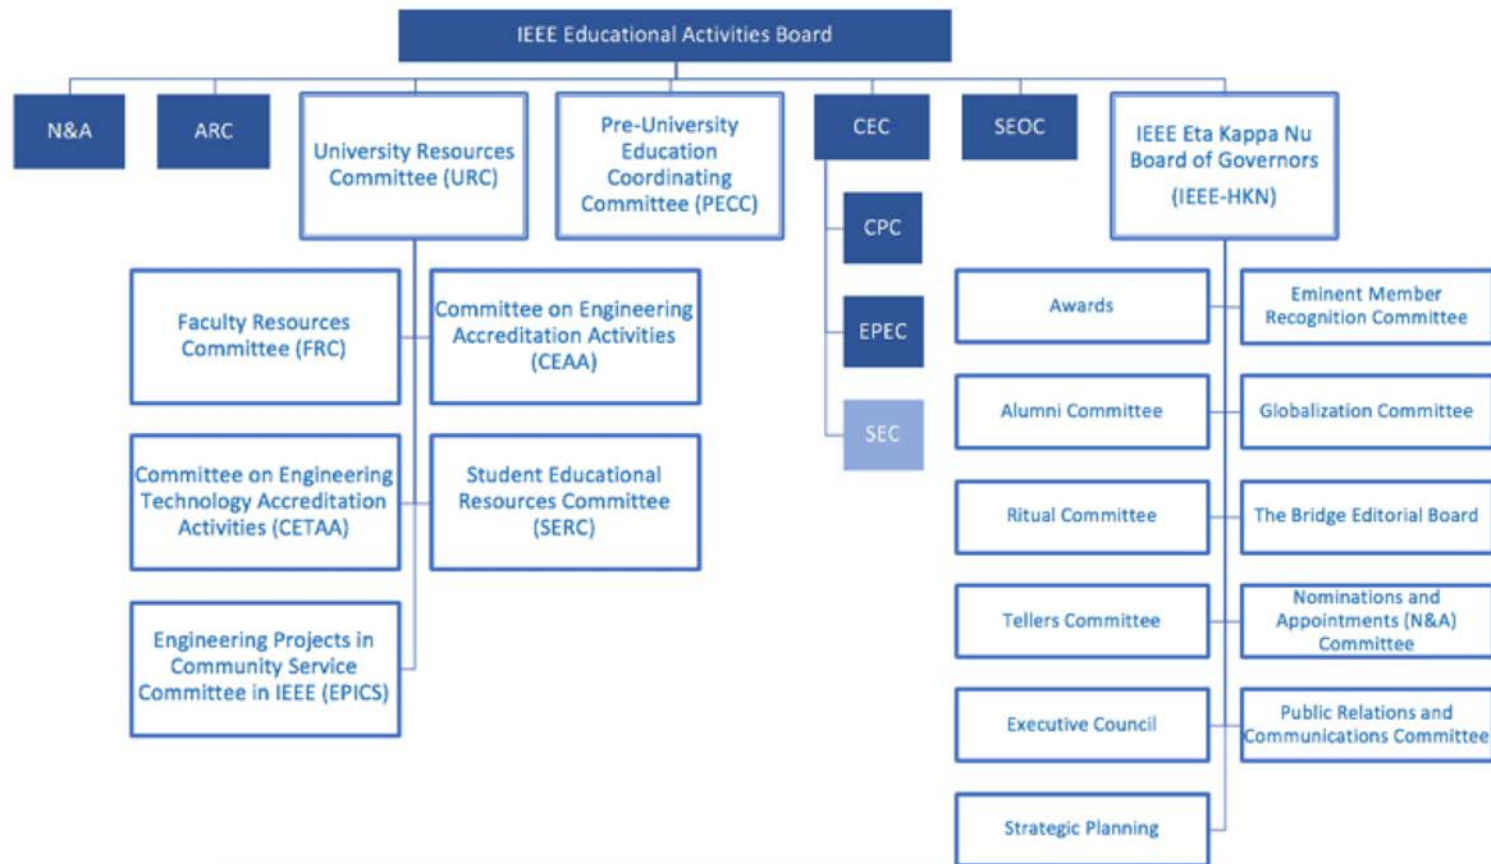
IEEE Educational Activities Board

N&A

ARC

University Resources Committee (URC)

Pre-University Education Coordinating Committee (PECC)

CEC

SEOC

IEEE Eta Kappa Nu Board of Governors (IEEE-HKN)

CPC

EPEC

SEC

Faculty Resources Committee (FRC)

Committee on Engineering Accreditation Activities (CEAA)

Committee on Engineering Technology Accreditation Activities (CETAA)

Student Educational Resources Committee (SERC)

Engineering Projects in Community Service Committee in IEEE (EPICS)

Awards

Eminent Member Recognition Committee

Alumni Committee

Globalization Committee

Ritual Committee

The Bridge Editorial Board

Tellers Committee

Nominations and Appointments (N&A) Committee

Executive Council

Public Relations and Communications Committee

Strategic Planning